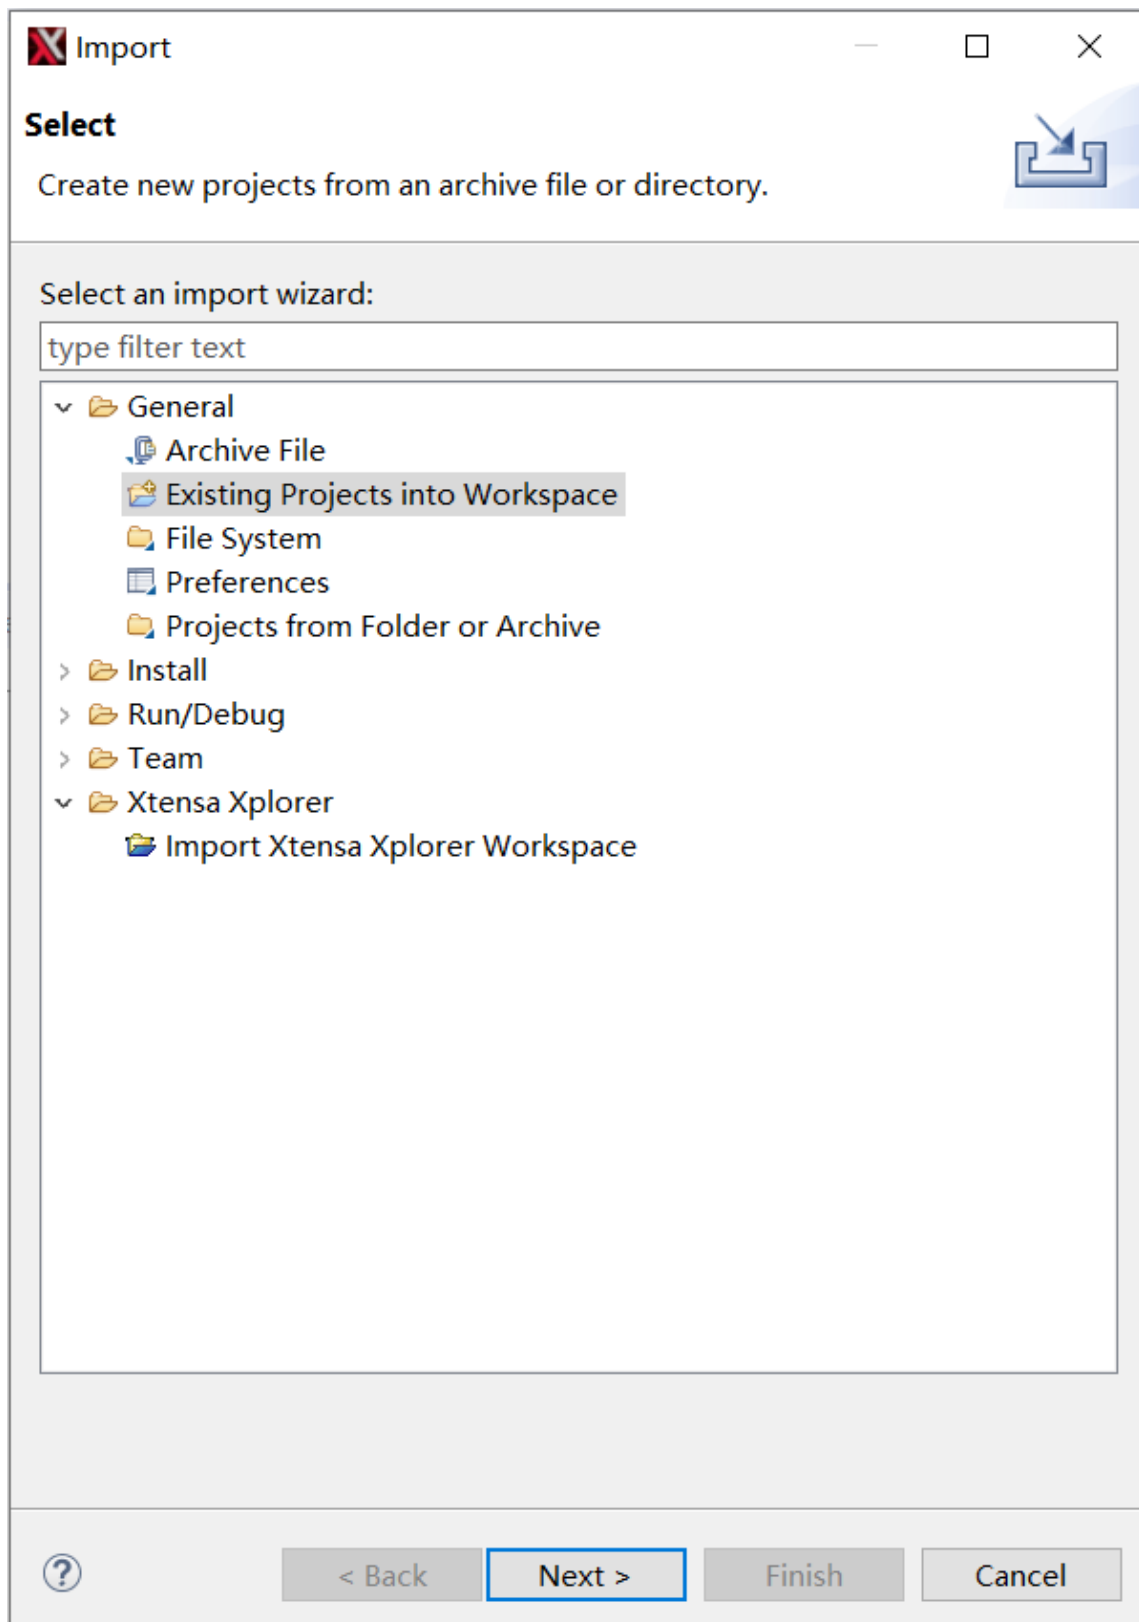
Import

Select

Create new projects from an archive file or directory.

Select an import wizard:

type filter text

General
Archive File
Existing Projects into Workspace
File System
Preferences
Projects from Folder or Archive
Install
Run/Debug
Team
Xtensa Xplorer
Import Xtensa Xplorer Workspace

?

< Back

Next >

Finish

Cancel